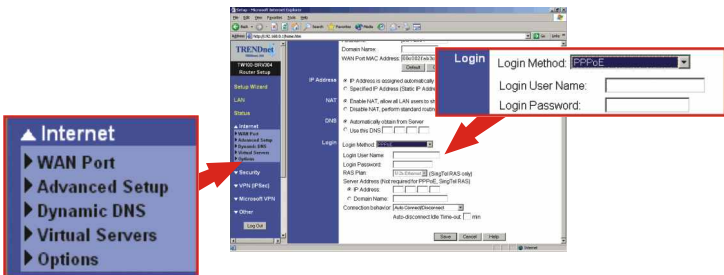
▲ Internet
▸ WAN Port
▸ Advanced Setup
▸ Dynamic DNS
▸ Virtual Servers
▸ Options

Setup - Microsoft Internet Explorer
File Edit View Favorites Tools Help
Back Search Favorites Media
Address http://192.168.0.1/index.htm
Go Links

TRENDnet
TW100-BRV304
Router Setup
Setup Wizard
LAN
Status
▲ Internet
▸ WAN Port
▸ Advanced Setup
▸ Dynamic DNS
▸ Virtual Servers
▸ Options
▼ Security
▼ VPN (IPSec)
▼ Microsoft VPN
▼ Other
Log Out

Domain Name:
WAN Port MAC Address:
Default
IP Address
IP Address is assigned automatically
Specified IP Address (Static IP Address)
NAT
Enable NAT, allow all LAN users to share
Disable NAT, perform standard routing
DNS
Automatically obtain from Server
Use this DNS
Login
Login Method: PPPoE
Login User Name:
Login Password:
RAS Plan (SingTel RAS only)
Server Address (Not required for PPPoE, SingTel RAS)
IP Address:
Domain Name:
Connection behavior Auto Connect/Disconnect
Auto-disconnect Idle Time-out min
Save Cancel Help
Internet

Login
Login Method: PPPoE
Login User Name:
Login Password: